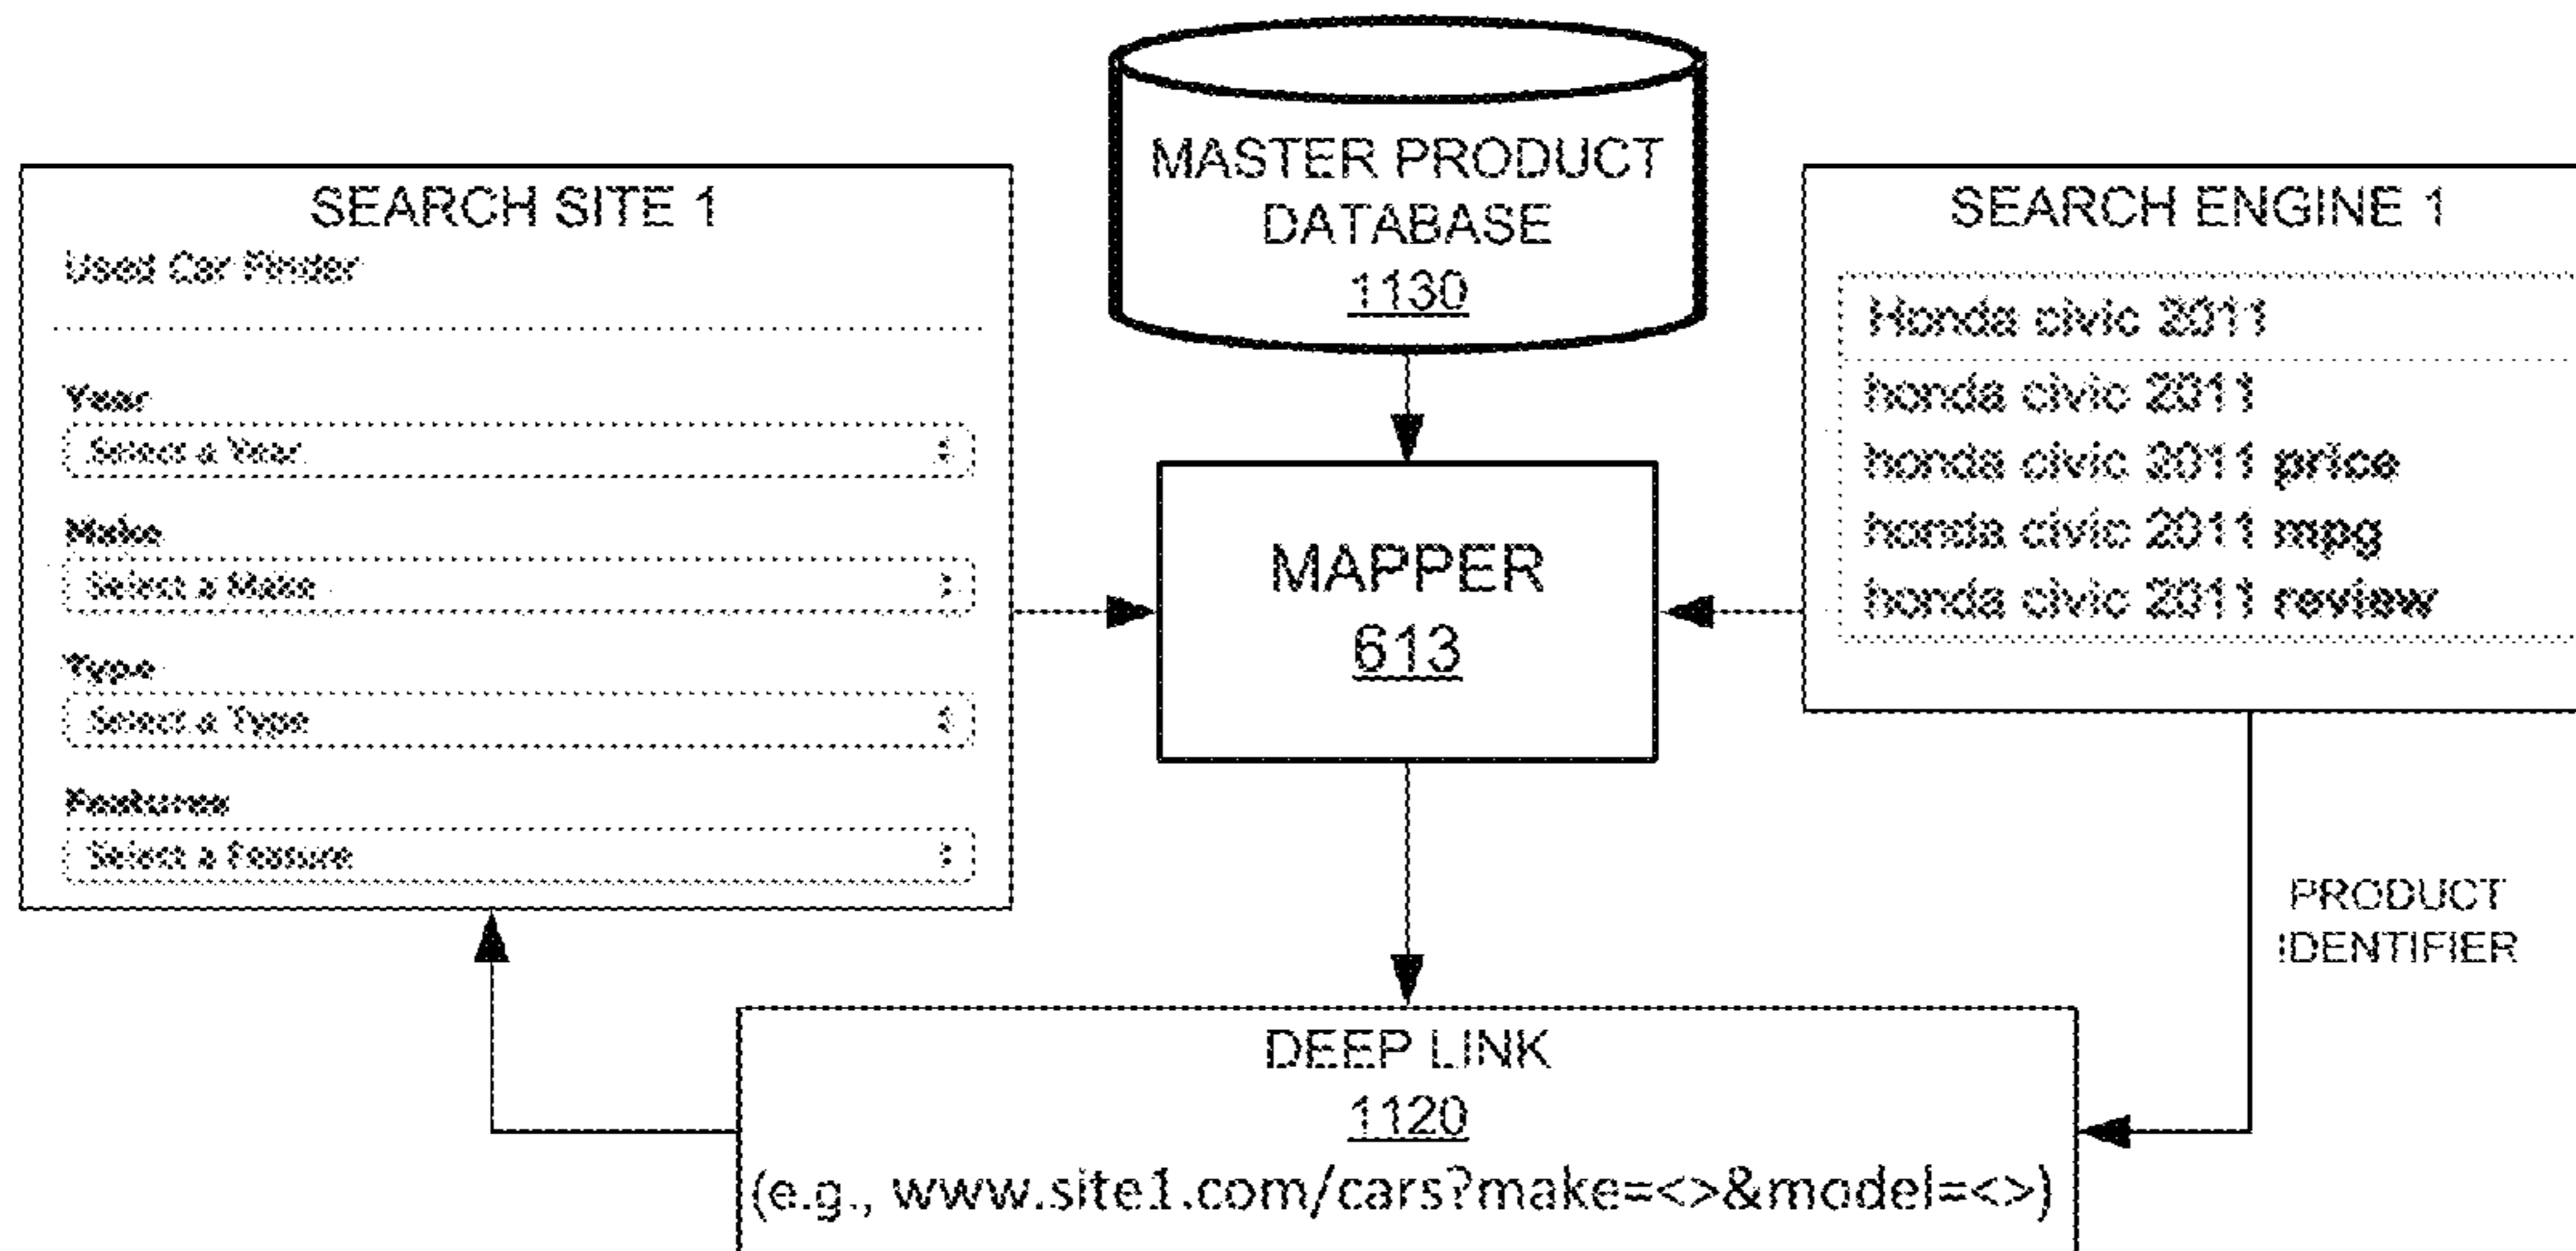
MASTER PRODUCT DATABASE 1130

SEARCH SITE 1

Used Car Finder

Year

Select a Year

Make

Select a Make

Type

Select a Type

Features

Select a Feature

MAPPER 613

SEARCH ENGINE 1

Honda civic 2011

honda civic 2011

honda civic 2011 price

honda civic 2011 mpg

honda civic 2011 review

PRODUCT IDENTIFIER

DEEP LINK 1120

(e.g., www.site1.com/cars?make=<>&model=<>)